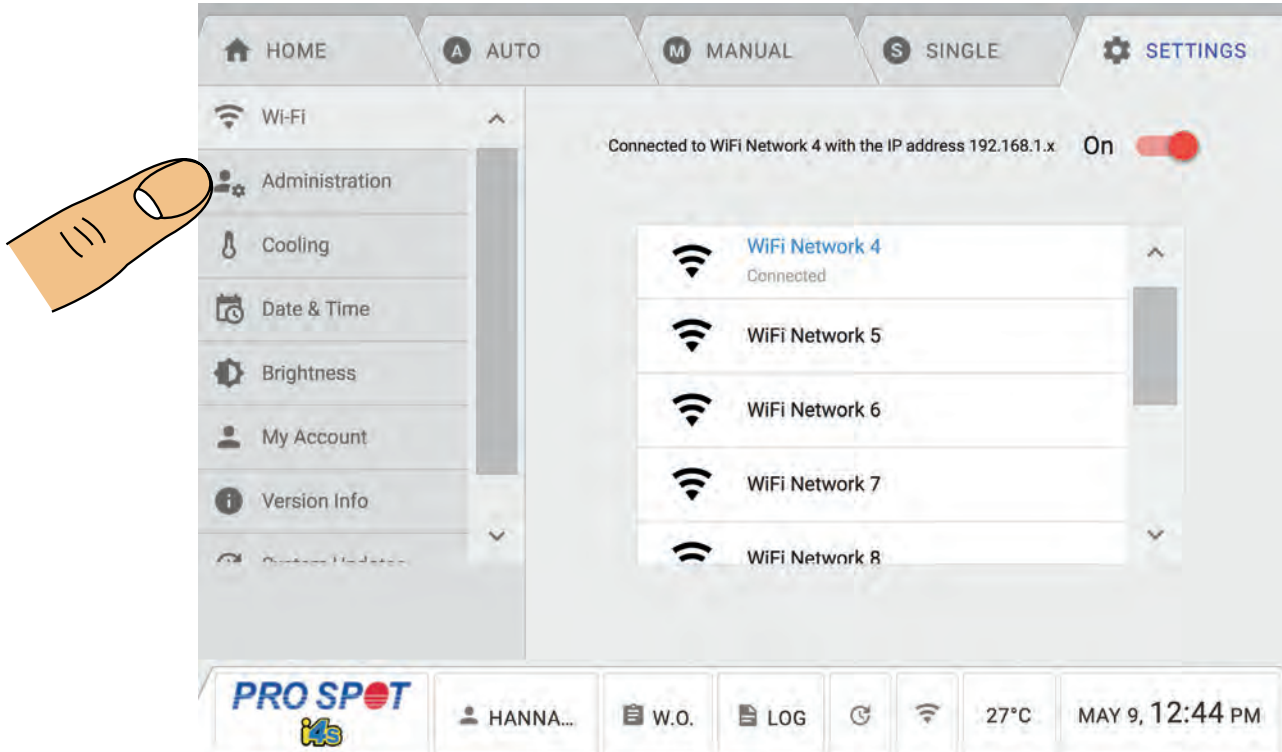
HOME
A AUTO
M MANUAL
S SINGLE
SETTINGS

Wi-Fi
Administration
Cooling
Date & Time
Brightness
My Account
Version Info
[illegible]

Connected to WiFi Network 4 with the IP address 192.168.1.x
On

WiFi Network 4
Connected
WiFi Network 5
WiFi Network 6
WiFi Network 7
WiFi Network 8

PRO SPOT
i4s
HANNA...
W.O.
LOG
27°C
MAY 9, 12:44 PM